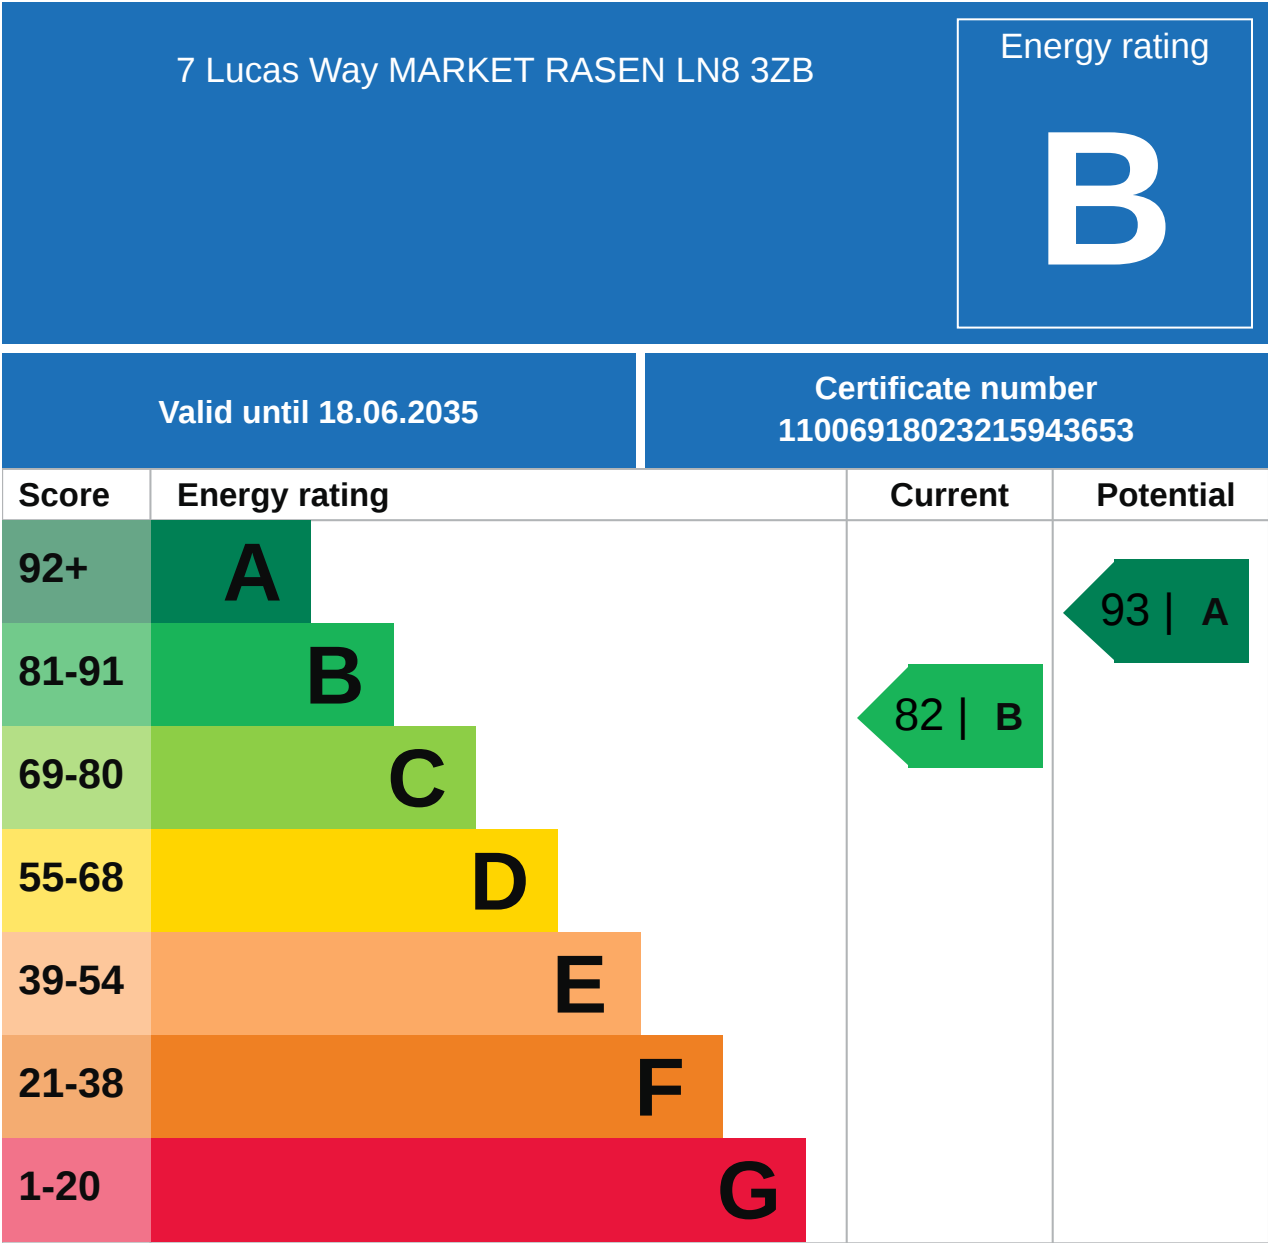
7 Lucas Way MARKET RASEN LN8 3ZB

Energy rating

B

Valid until 18.06.2035

Certificate number
1100691802321594365‌3

| Score | Energy rating | Current | Potential |
|---|---|---|---|
| 92+ | A | | 93 \| A |
| 81-91 | B | 82 \| B | |
| 69-80 | C | | |
| 55-68 | D | | |
| 39-54 | E | | |
| 21-38 | F | | |
| 1-20 | G | | |